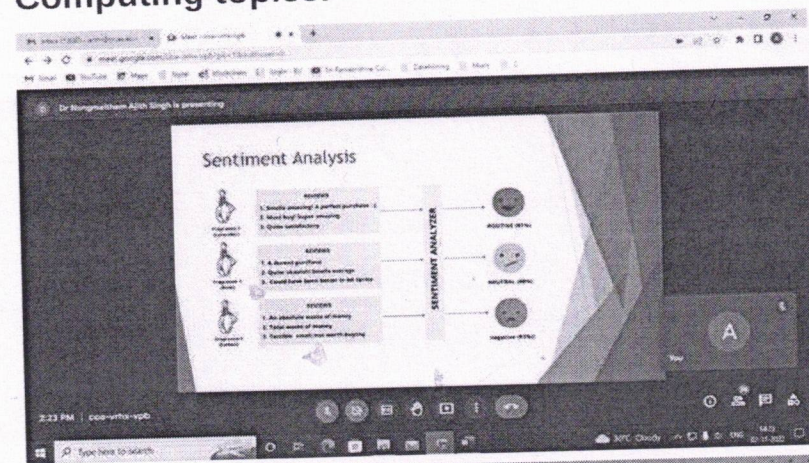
Computing topics:

meet.google.com

Dr Nongmeikapam Ajith Singh is presenting

Sentiment Analysis

REVIEWS
1. Simply amazing! A perfect purchase
2. Must buy! Super amazing
3. Quite satisfactory

REVIEWS
1. Decent purchase
2. Quite okayish! Kinda average
3. Could have been better to be fair

REVIEWS
1. An absolute waste of money
2. Total waste of money
3. Terrible. Usual not worth buying

SENTIMENT ANALYZER

POSITIVE

NEUTRAL

negative

A

You

2:23 PM | coe-vrhs-vpb

Type here to search

30°C Cloudy